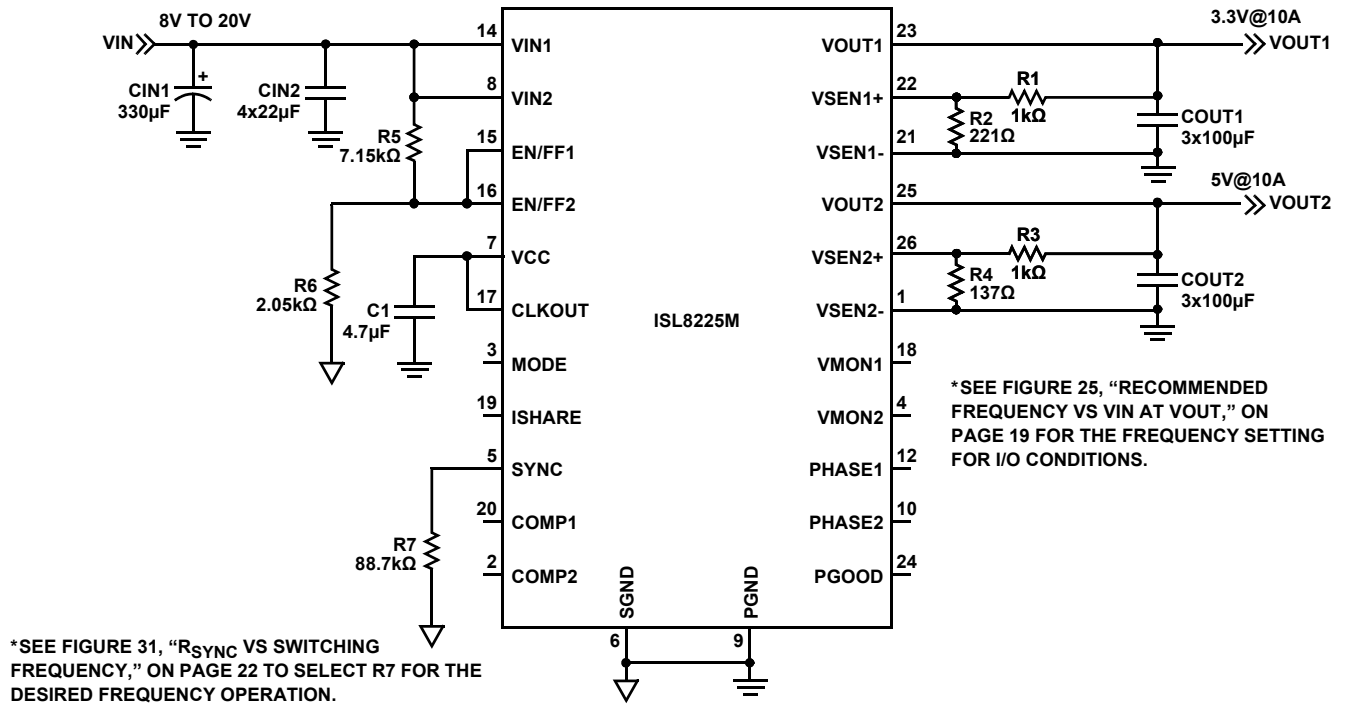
8V TO 20V
VIN
CIN1
330µF
+
CIN2
4x22µF
R5
7.15kΩ
R6
2.05kΩ
C1
4.7µF
R7
88.7kΩ

14 VIN1
8 VIN2
15 EN/FF1
16 EN/FF2
7 VCC
17 CLKOUT
3 MODE
19 ISHARE
5 SYNC
20 COMP1
2 COMP2
SGND 6
PGND 9

ISL8225M

23 VOUT1
22 VSEN1+
21 VSEN1-
25 VOUT2
26 VSEN2+
1 VSEN2-
18 VMON1
4 VMON2
12 PHASE1
10 PHASE2
24 PGOOD

3.3V@10A
VOUT1
R1
1kΩ
R2
221Ω
COUT1
3x100µF
5V@10A
VOUT2
R3
1kΩ
R4
137Ω
COUT2
3x100µF

*SEE FIGURE 25, "RECOMMENDED FREQUENCY VS VIN AT VOUT," ON PAGE 19 FOR THE FREQUENCY SETTING FOR I/O CONDITIONS.

*SEE FIGURE 31, "$R_{SYNC}$ VS SWITCHING FREQUENCY," ON PAGE 22 TO SELECT R7 FOR THE DESIRED FREQUENCY OPERATION.